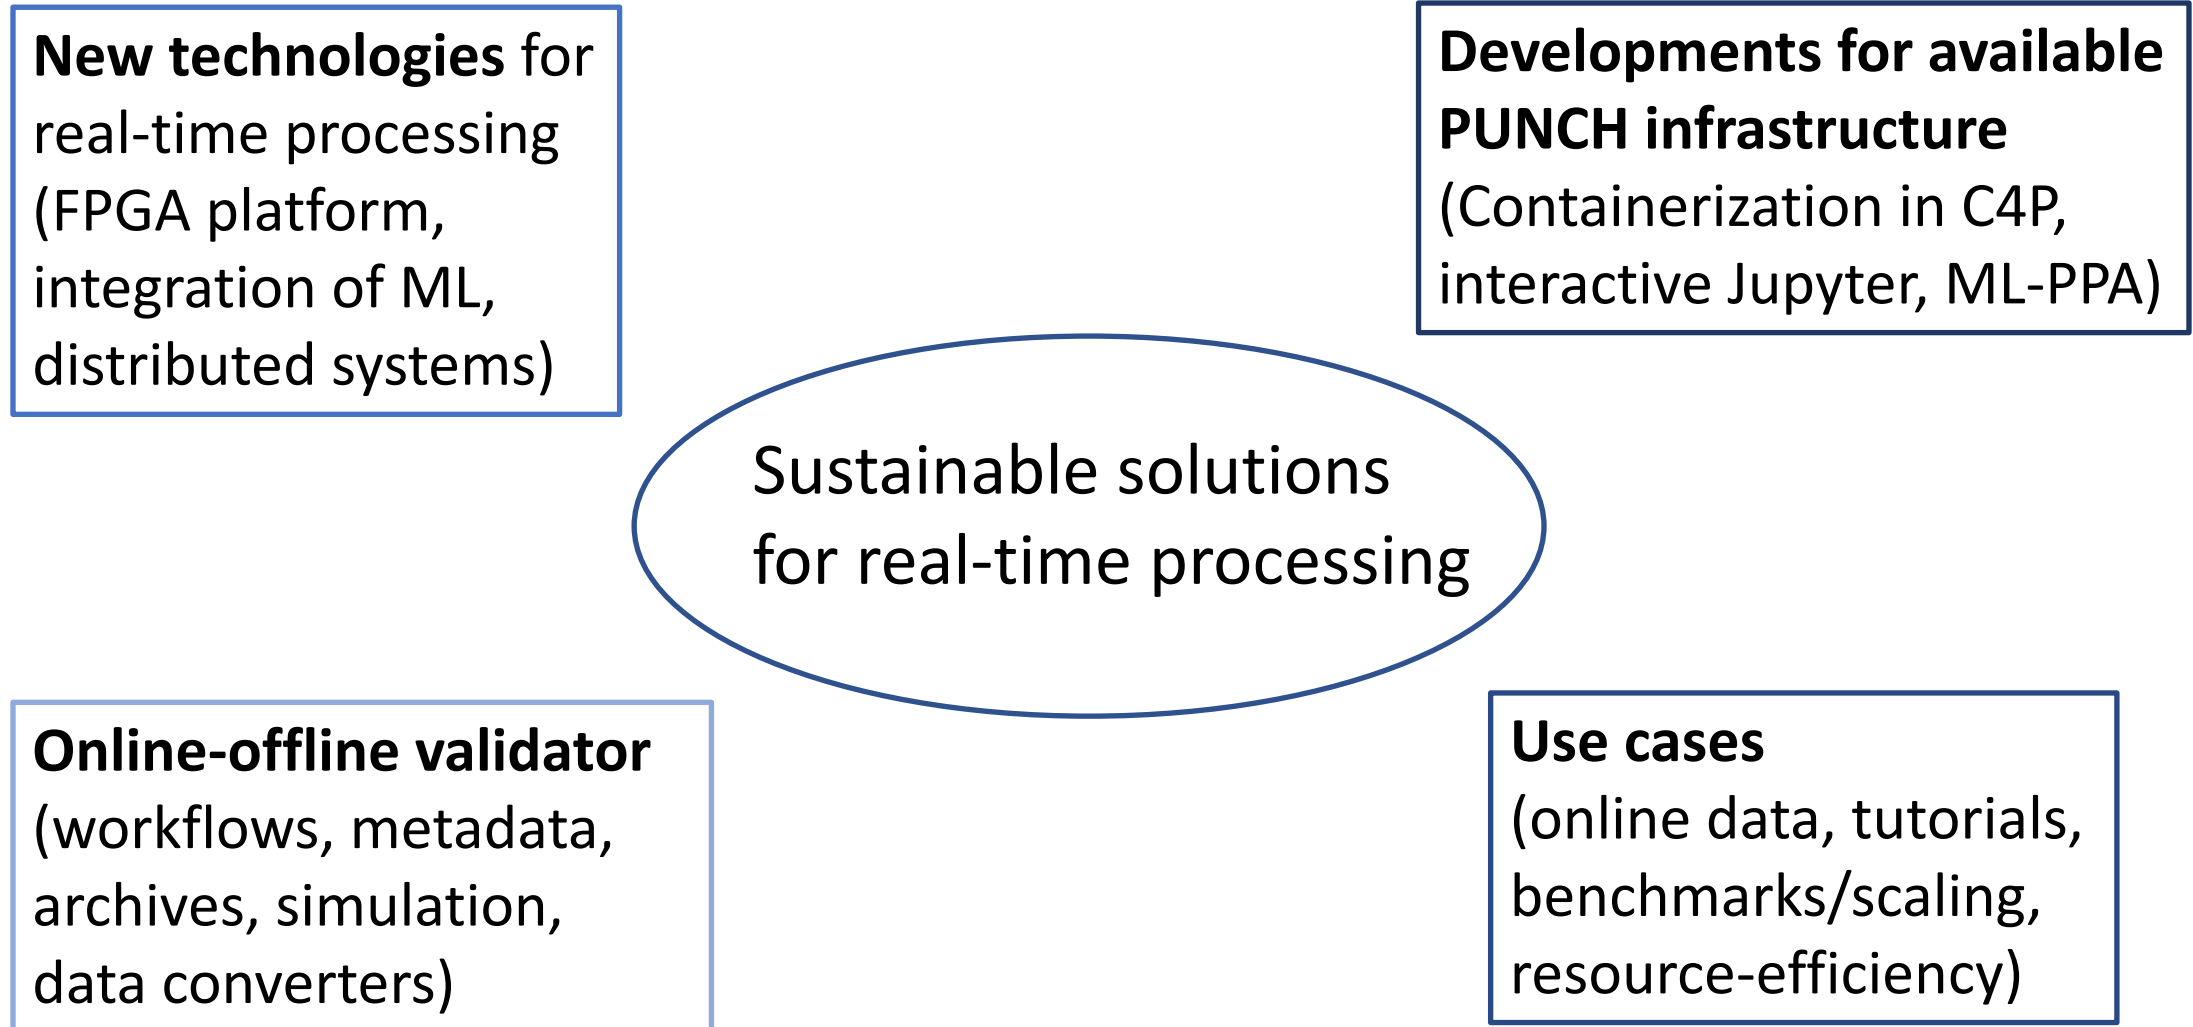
New technologies for real-time processing (FPGA platform, integration of ML, distributed systems)

Developments for available PUNCH infrastructure (Containerization in C4P, interactive Jupyter, ML-PPA)

Sustainable solutions for real-time processing

Online-offline validator (workflows, metadata, archives, simulation, data converters)

Use cases (online data, tutorials, benchmarks/scaling, resource-efficiency)